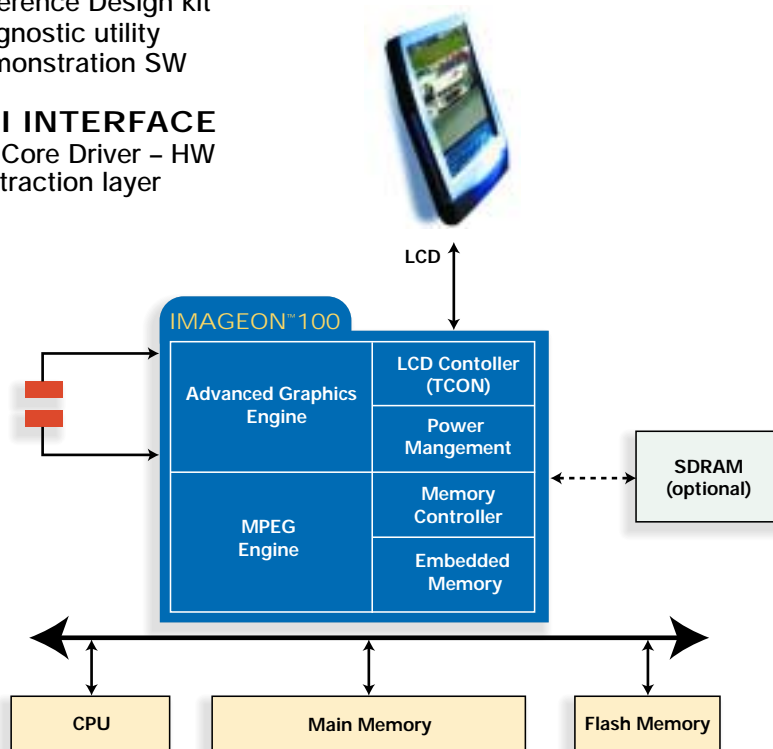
erence Design kit
gnostic utility
monstration SW

I INTERFACE
Core Driver – HW
traction layer

LCD

IMAGEON™100

Advanced Graphics Engine

LCD Contoller (TCON)

Power Mangement

MPEG Engine

Memory Controller

Embedded Memory

SDRAM (optional)

CPU

Main Memory

Flash Memory